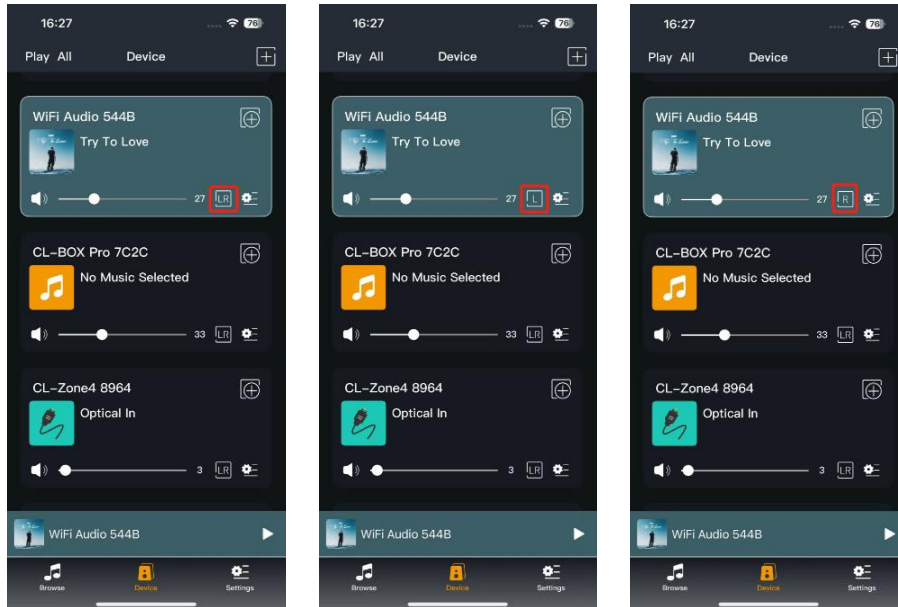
16:27
76
Play All
Device
WiFi Audio 544B
Try To Love
27
LR
CL-BOX Pro 7C2C
No Music Selected
33
LR
CL-Zone4 8964
Optical In
3
LR
WiFi Audio 544B
Browse
Device
Settings

16:27
76
Play All
Device
WiFi Audio 544B
Try To Love
27
L
CL-BOX Pro 7C2C
No Music Selected
33
LR
CL-Zone4 8964
Optical In
3
LR
WiFi Audio 544B
Browse
Device
Settings

16:27
76
Play All
Device
WiFi Audio 544B
Try To Love
27
R
CL-BOX Pro 7C2C
No Music Selected
33
LR
CL-Zone4 8964
Optical In
3
LR
WiFi Audio 544B
Browse
Device
Settings